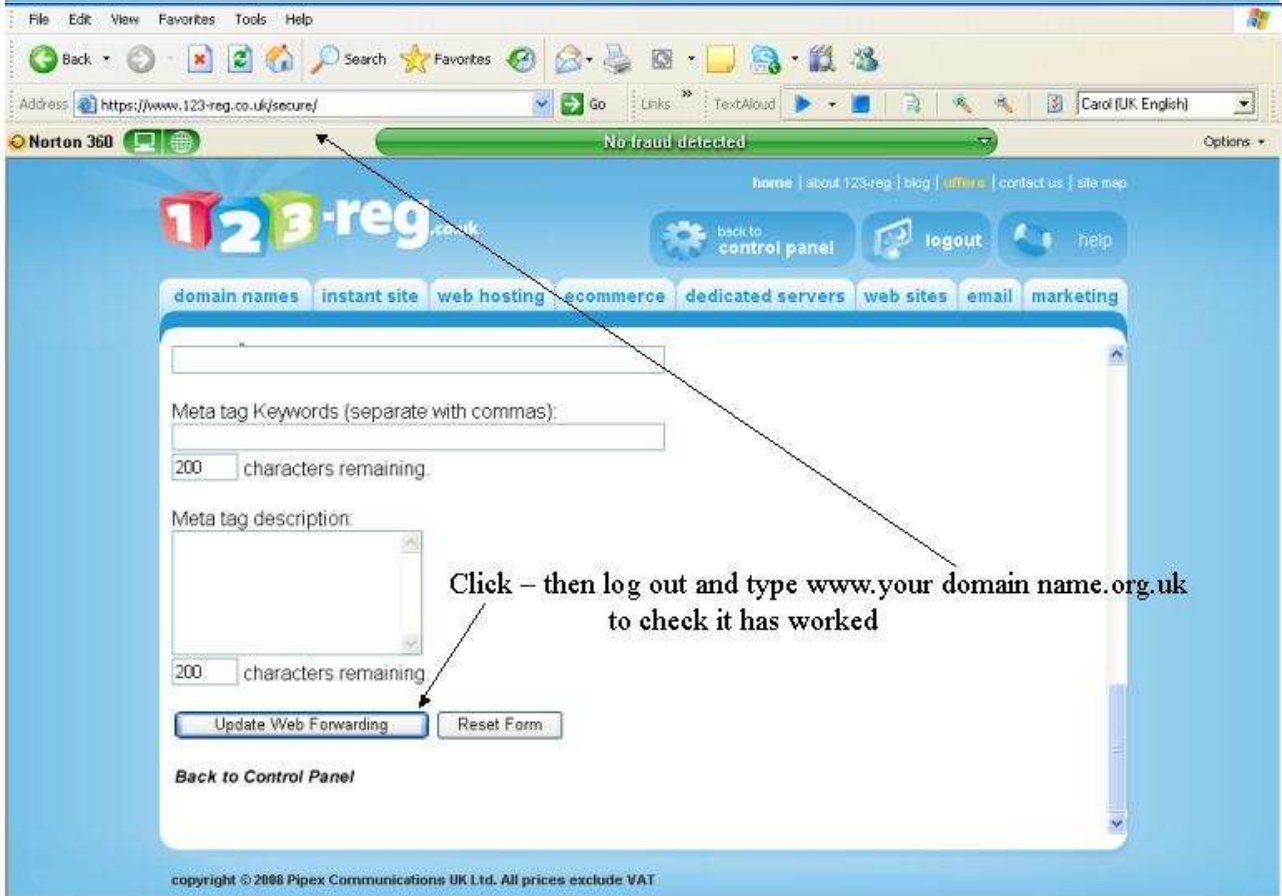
File Edit View Favorites Tools Help

Back Search Favorites

Address https://www.123-reg.co.uk/secure/ Go Links » TextAloud Carol (UK English)

Norton 360 No fraud detected Options

home | about 123-reg | blog | offers | contact us | site map

123-reg.co.uk

back to control panel logout help

domain names | instant site | web hosting | ecommerce | dedicated servers | web sites | email | marketing

Meta tag Keywords (separate with commas):

200 characters remaining.

Meta tag description:

200 characters remaining.

Update Web Forwarding Reset Form

Back to Control Panel

Click – then log out and type www.your domain name.org.uk to check it has worked

copyright © 2008 Pipex Communications UK Ltd. All prices exclude VAT